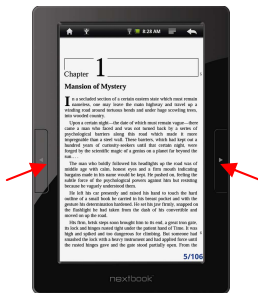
8:28 AM

Chapter 1

Mansion of Mystery

In a secluded section of a certain eastern state which must remain nameless, one may leave the main highway and travel up a winding road around tortuous bends and under huge scowling trees, into wooded country.

Upon a certain night—the date of which must remain vague—there came a man who faced and was not turned back by a series of psychological barriers which would have rendered it a more impregnable than a steel wall. These barriers, which had kept out a hundred years of curiosity-seekers until that certain night, were forged by the scientific magic of a genius on a planet far beyond this one.

The man who boldly followed his headlights up the road was of middle age with calm, honest eyes and a firm mouth indicating bargains made in his favor would be kept. He pushed on, feeling the subtle force of the psychological powers against him but resisting because he vaguely understood them.

He left his car presently and turned his hand to touch the hard outline of a small book he carried in his breast pocket and with the power of determination behind it. He set his jaw firmly, snapped on the flashlight he had taken from the dash of his convertible and moved on up the road.

His free, brisk strides soon brought him to the end, a great iron gate. Its lock and hinges rusted tight under the patient hand of Time. It was high and spiked and too dangerous for climbing. But someone had smashed the lock with a heavy instrument and had spirited free until the rusted hinges gave and the gate had swung aside.

5/106

nextbook